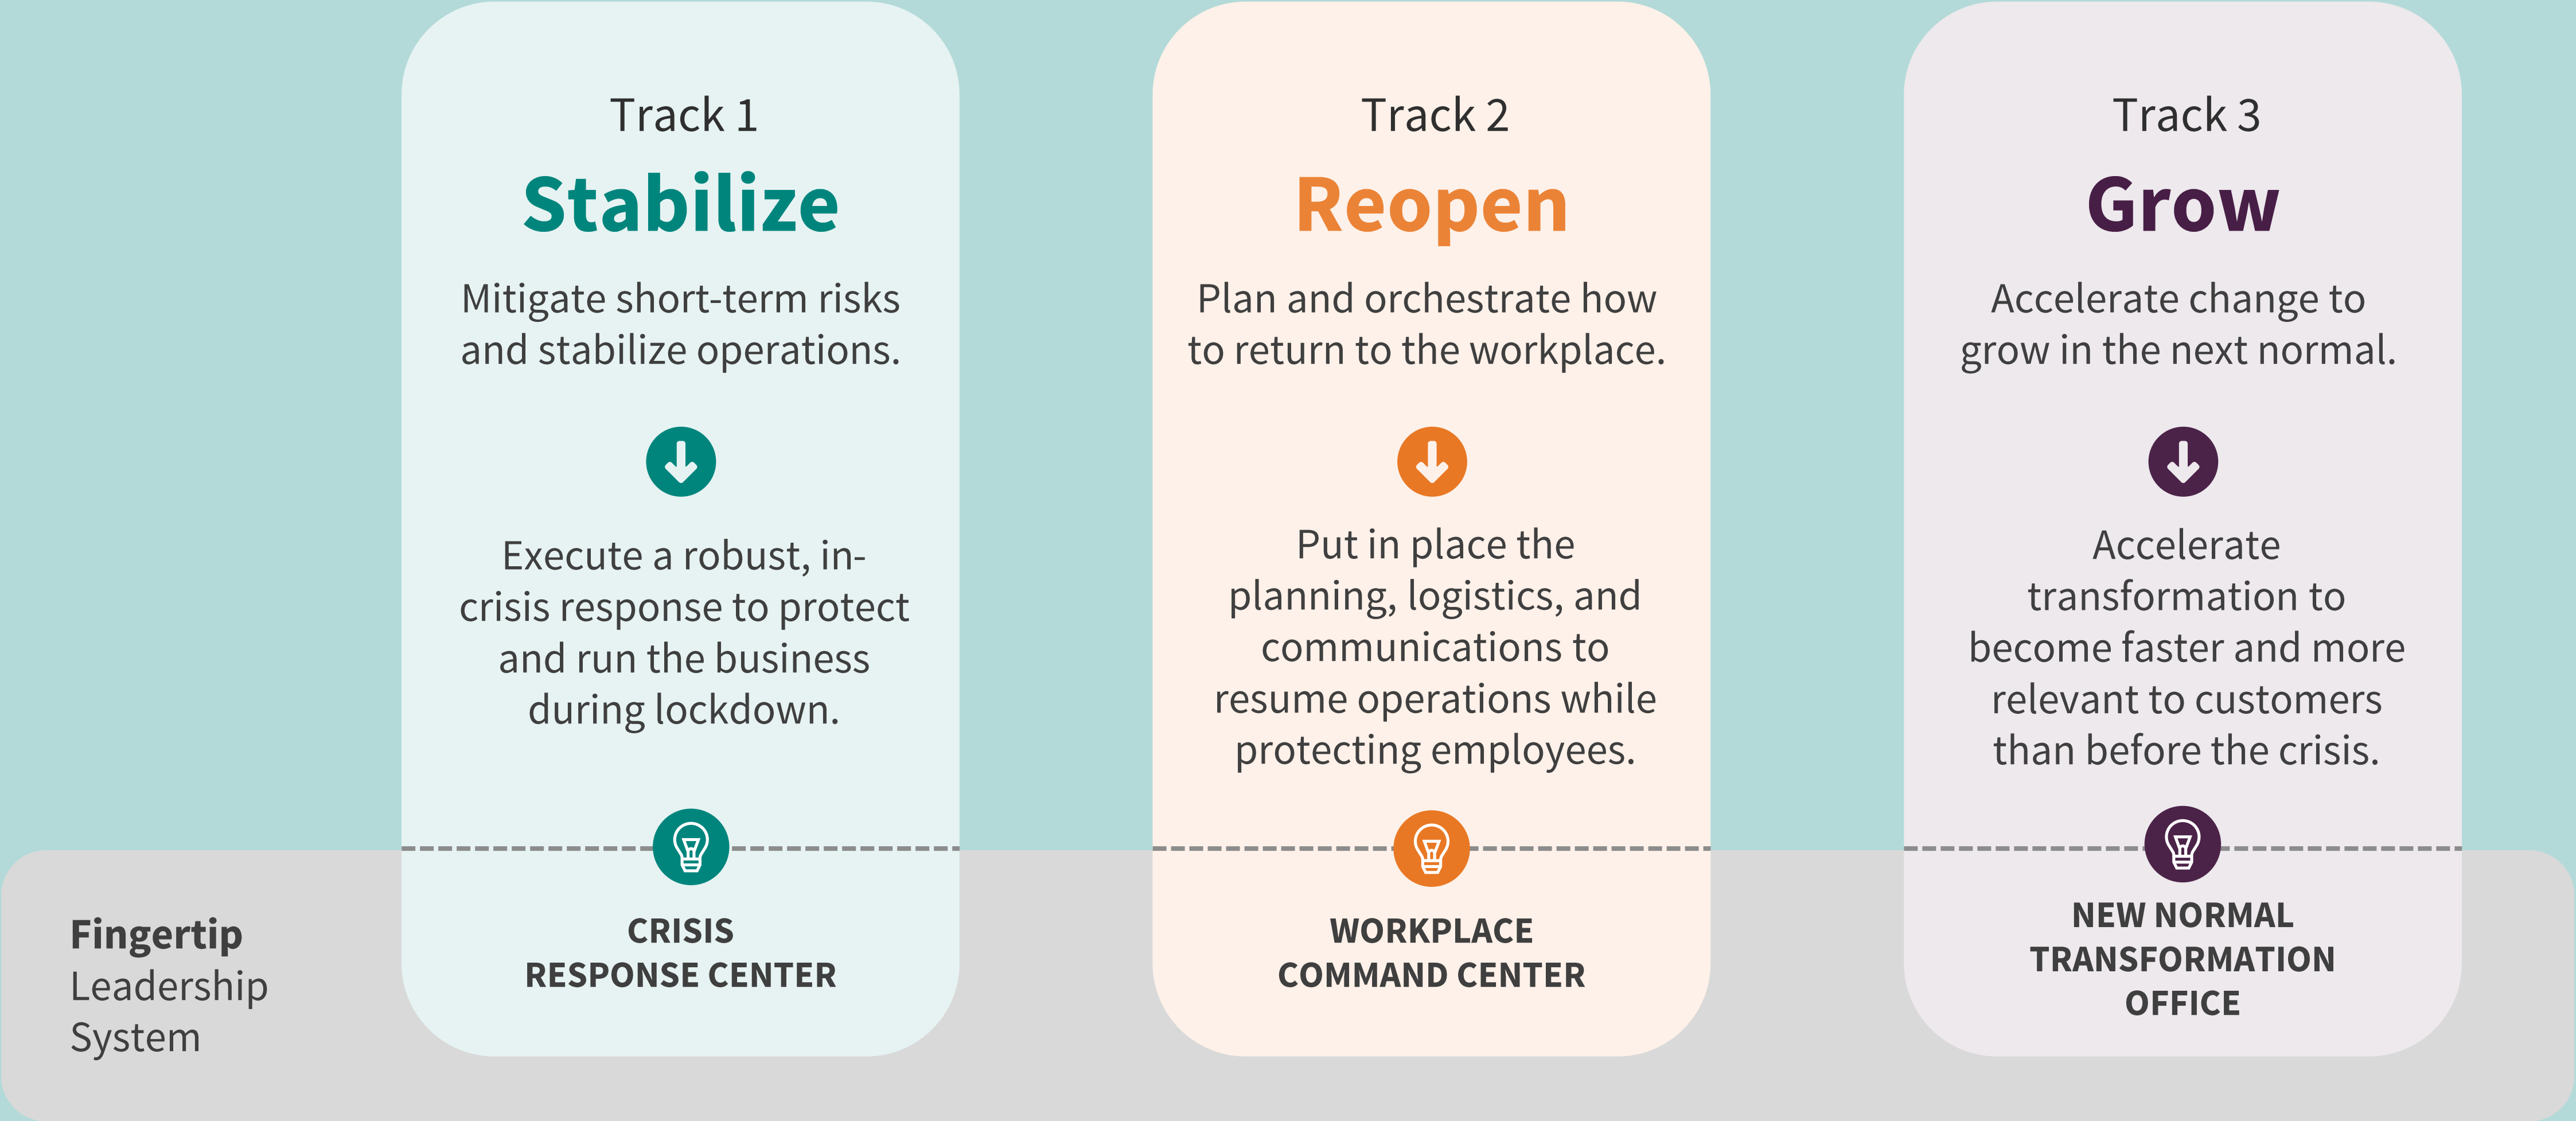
Track 1

Stabilize

Mitigate short-term risks and stabilize operations.

Execute a robust, in-crisis response to protect and run the business during lockdown.

CRISIS RESPONSE CENTER

Track 2

Reopen

Plan and orchestrate how to return to the workplace.

Put in place the planning, logistics, and communications to resume operations while protecting employees.

WORKPLACE COMMAND CENTER

Track 3

Grow

Accelerate change to grow in the next normal.

Accelerate transformation to become faster and more relevant to customers than before the crisis.

NEW NORMAL TRANSFORMATION OFFICE

Fingertip Leadership System